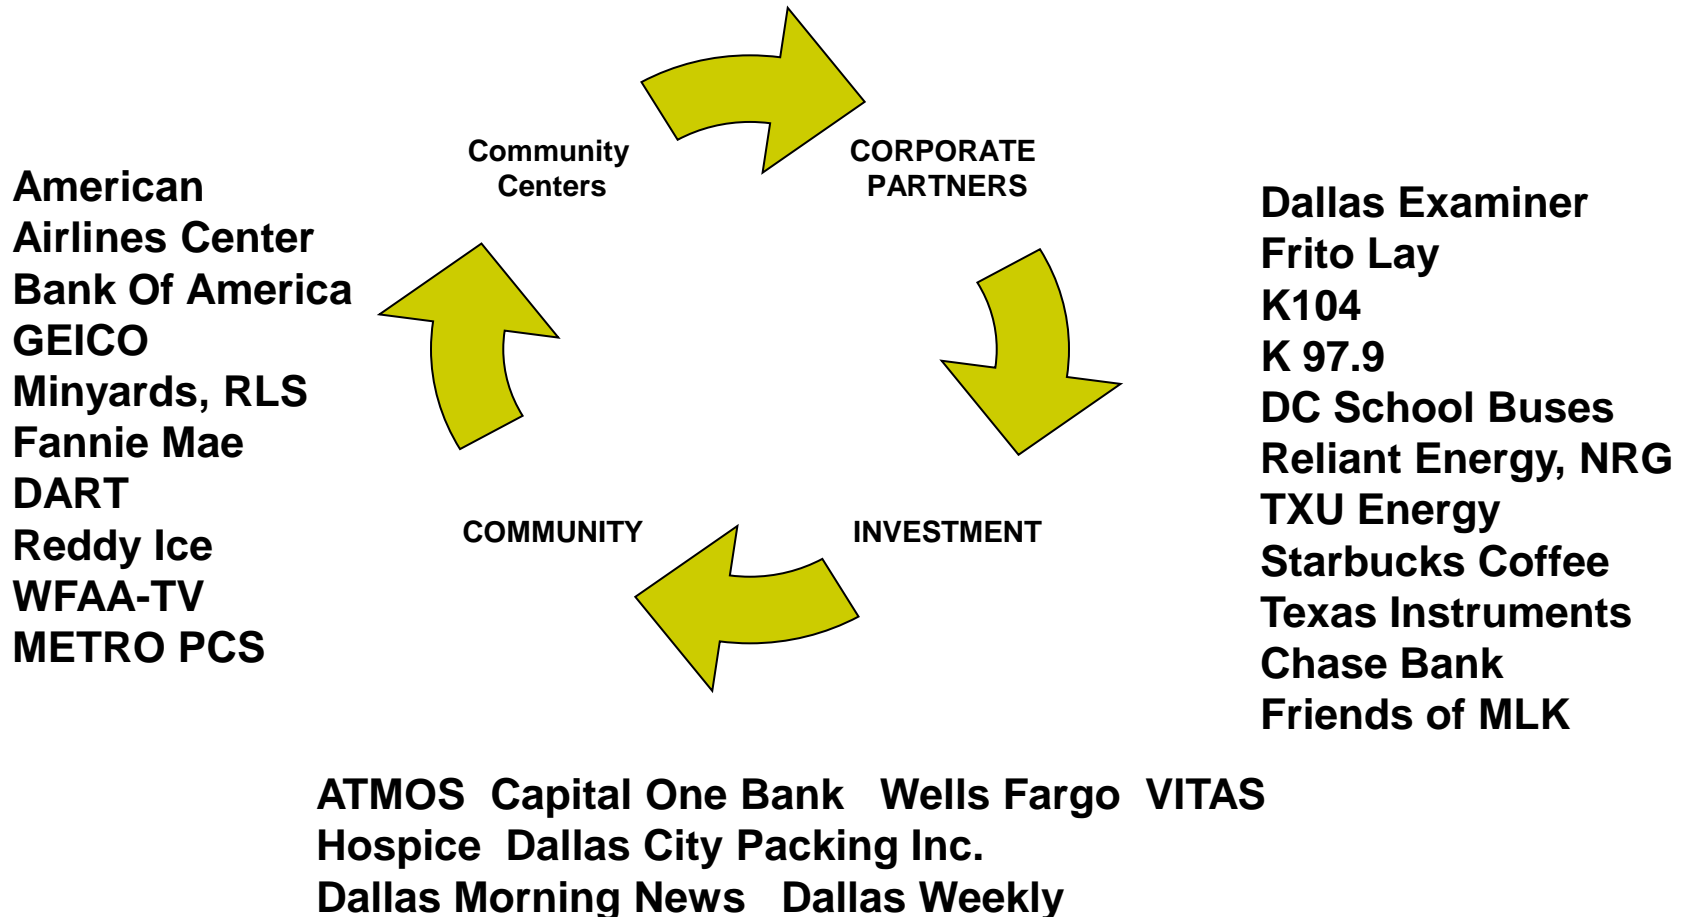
American
Airlines Center
Bank Of America
GEICO
Minyards, RLS
Fannie Mae
DART
Reddy Ice
WFAA-TV
METRO PCS

Community Centers

CORPORATE PARTNERS

Dallas Examiner
Frito Lay
K104
K 97.9
DC School Buses
Reliant Energy, NRG
TXU Energy
Starbucks Coffee
Texas Instruments
Chase Bank
Friends of MLK

COMMUNITY

INVESTMENT

ATMOS Capital One Bank Wells Fargo VITAS Hospice Dallas City Packing Inc.
Dallas Morning News Dallas Weekly